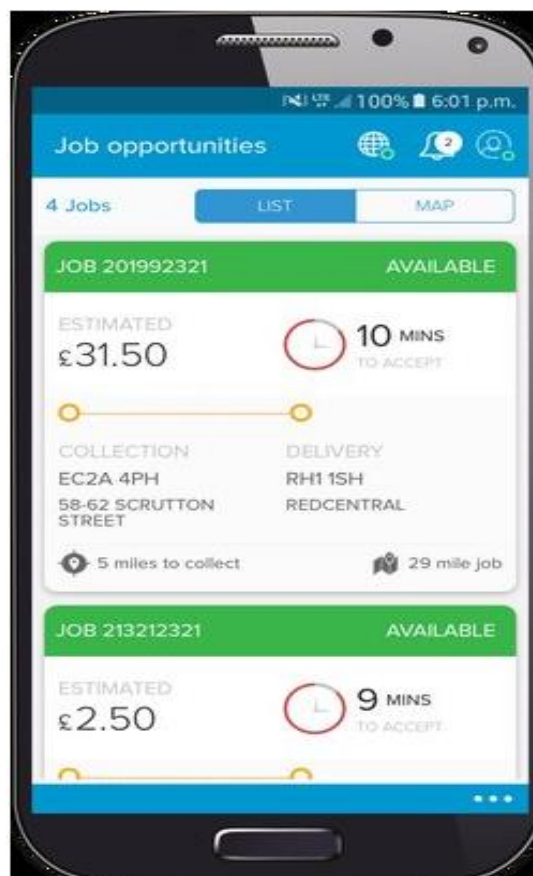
100% 6:01 p.m.

Job opportunities

2

4 Jobs

LIST

MAP

JOB 201992321

AVAILABLE

ESTIMATED

£31.50

10 MINS

TO ACCEPT

COLLECTION

EC2A 4PH

58-62 SCRUTTON STREET

DELIVERY

RH1 1SH

REDCENTRAL

5 miles to collect

29 mile job

JOB 213212321

AVAILABLE

ESTIMATED

£2.50

9 MINS

TO ACCEPT

• • •